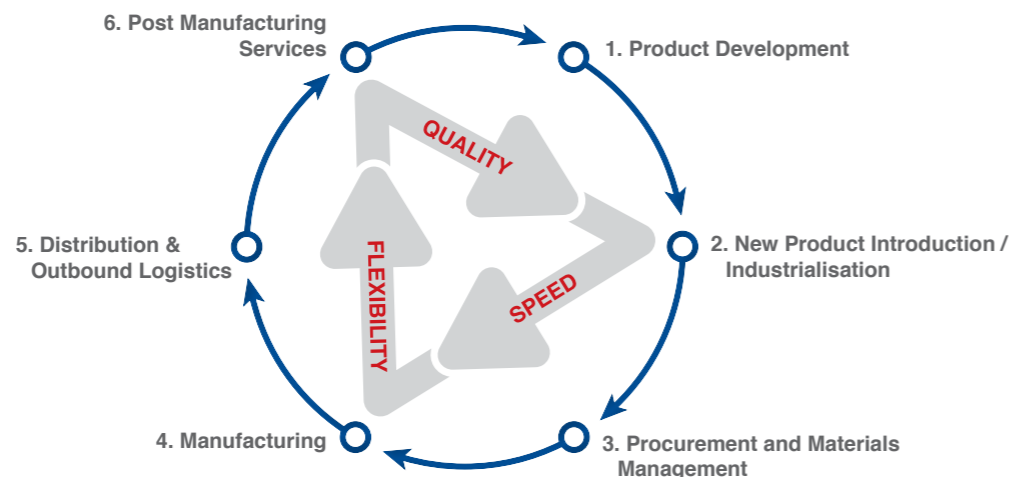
6. Post Manufacturing Services

1. Product Development

QUALITY

2. New Product Introduction / Industrialisation

SPEED

FLEXIBILITY

5. Distribution & Outbound Logistics

4. Manufacturing

3. Procurement and Materials Management